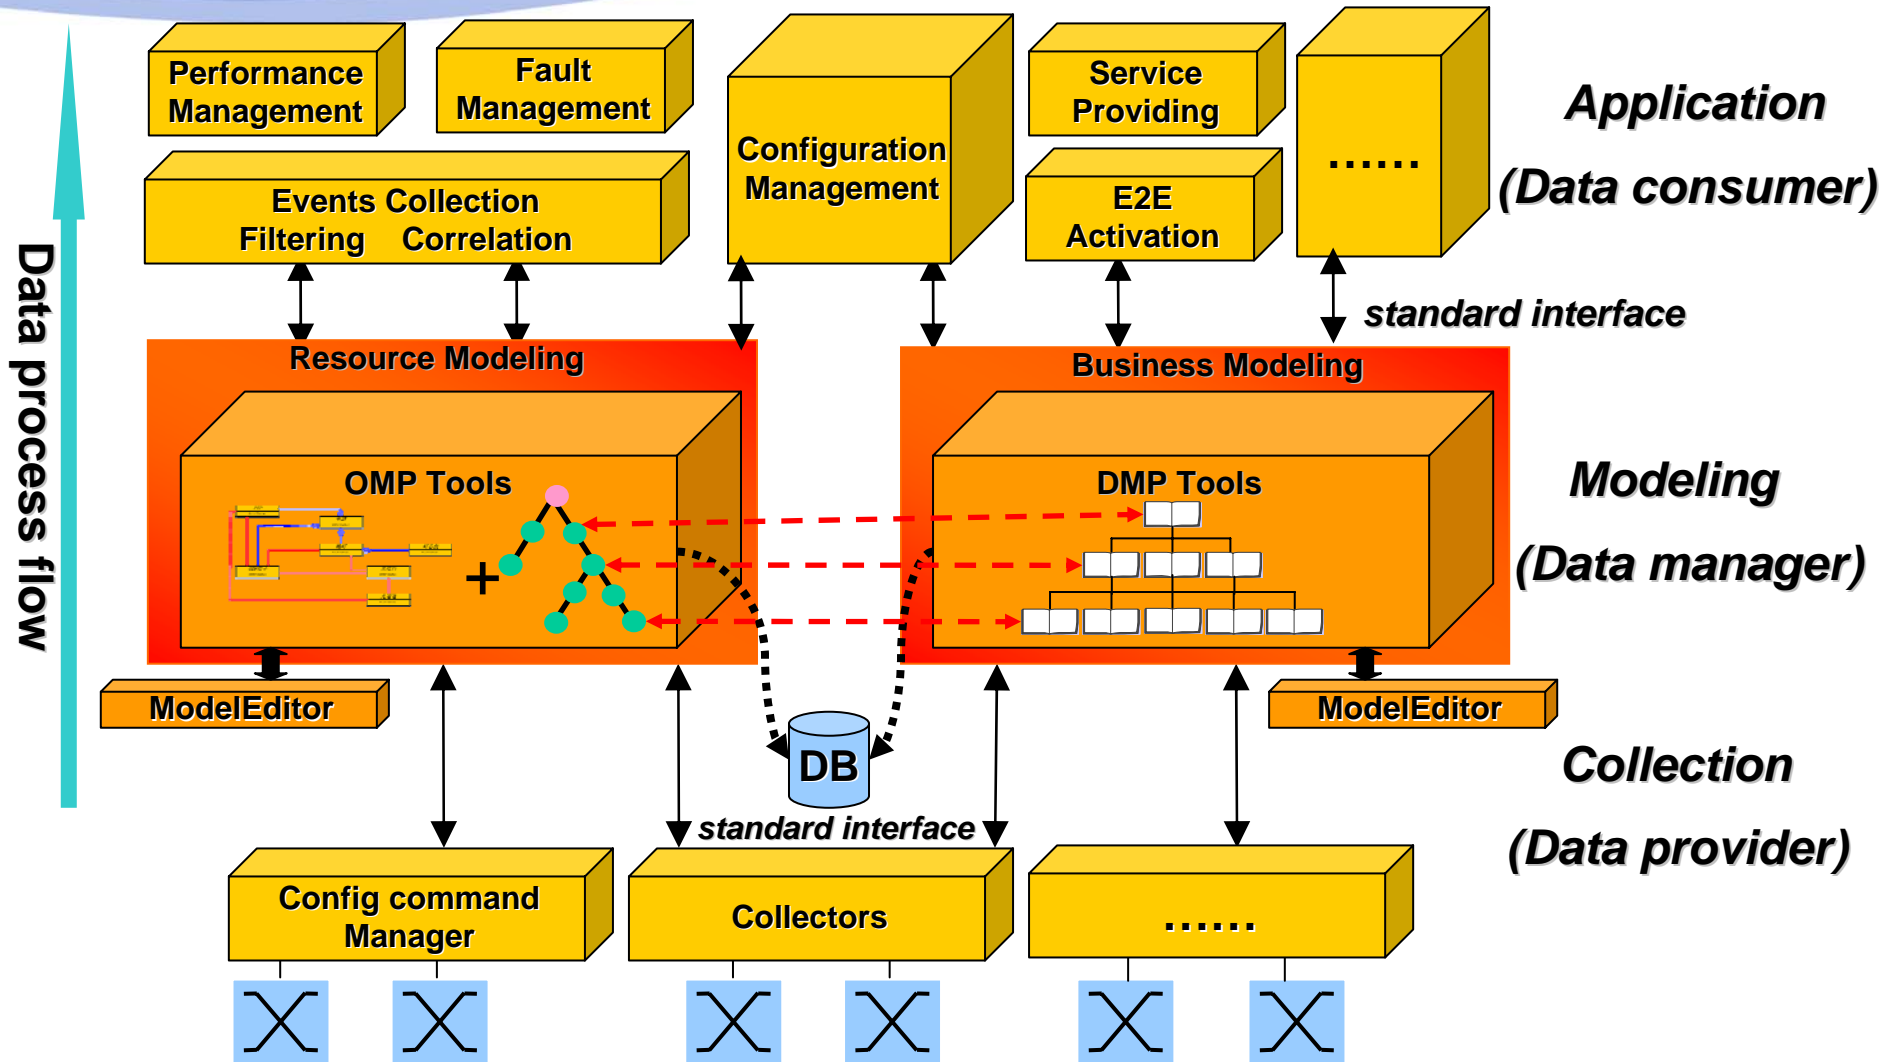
Data process flow

Performance Management

Fault Management

Configuration Management

Service Providing

……

Application

(Data consumer)

Events Collection
Filtering Correlation

E2E Activation

standard interface

Resource Modeling

Business Modeling

OMP Tools

DMP Tools

Modeling

(Data manager)

+

ModelEditor

ModelEditor

DB

Collection

(Data provider)

standard interface

Config command Manager

Collectors

……